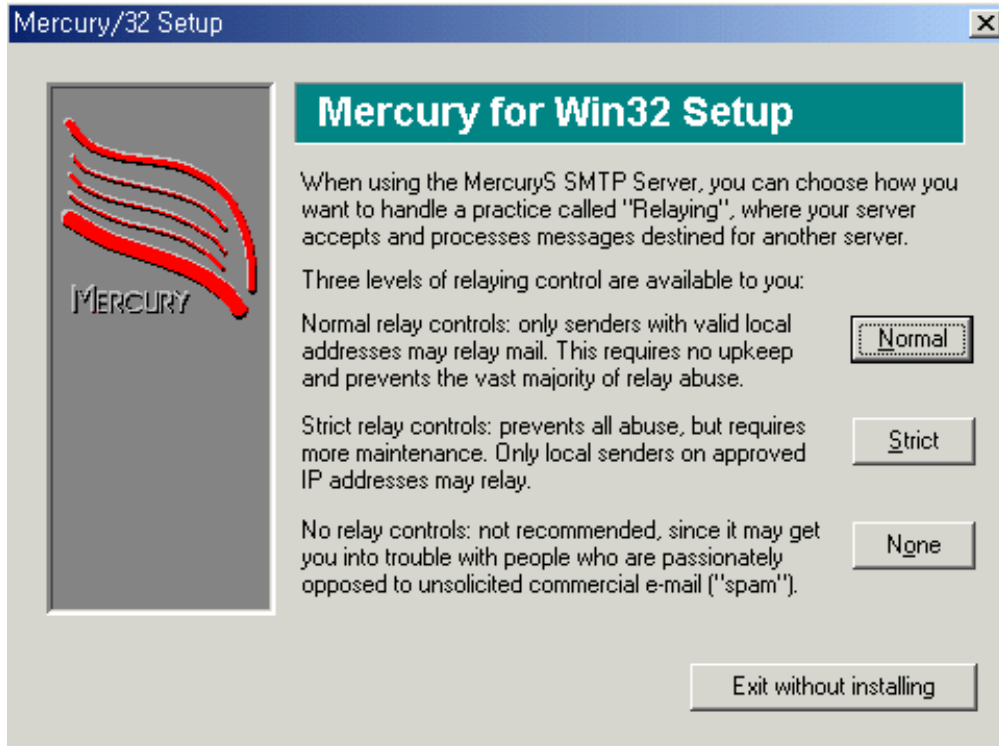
Mercury/32 Setup

×

MERCURY

Mercury for Win32 Setup

When using the MercuryS SMTP Server, you can choose how you want to handle a practice called "Relaying", where your server accepts and processes messages destined for another server.

Three levels of relaying control are available to you:

Normal relay controls: only senders with valid local addresses may relay mail. This requires no upkeep and prevents the vast majority of relay abuse.

Normal

Strict relay controls: prevents all abuse, but requires more maintenance. Only local senders on approved IP addresses may relay.

Strict

No relay controls: not recommended, since it may get you into trouble with people who are passionately opposed to unsolicited commercial e-mail ("spam").

None

Exit without installing